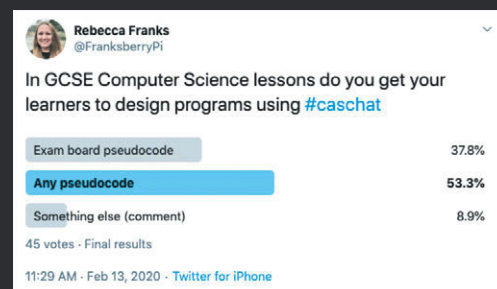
Rebecca Franks
@FranksberryPi

In GCSE Computer Science lessons do you get your learners to design programs using #caschat

Exam board pseudocode 37.8%

Any pseudocode 53.3%

Something else (comment) 8.9%

45 votes · Final results

11:29 AM · Feb 13, 2020 · Twitter for iPhone